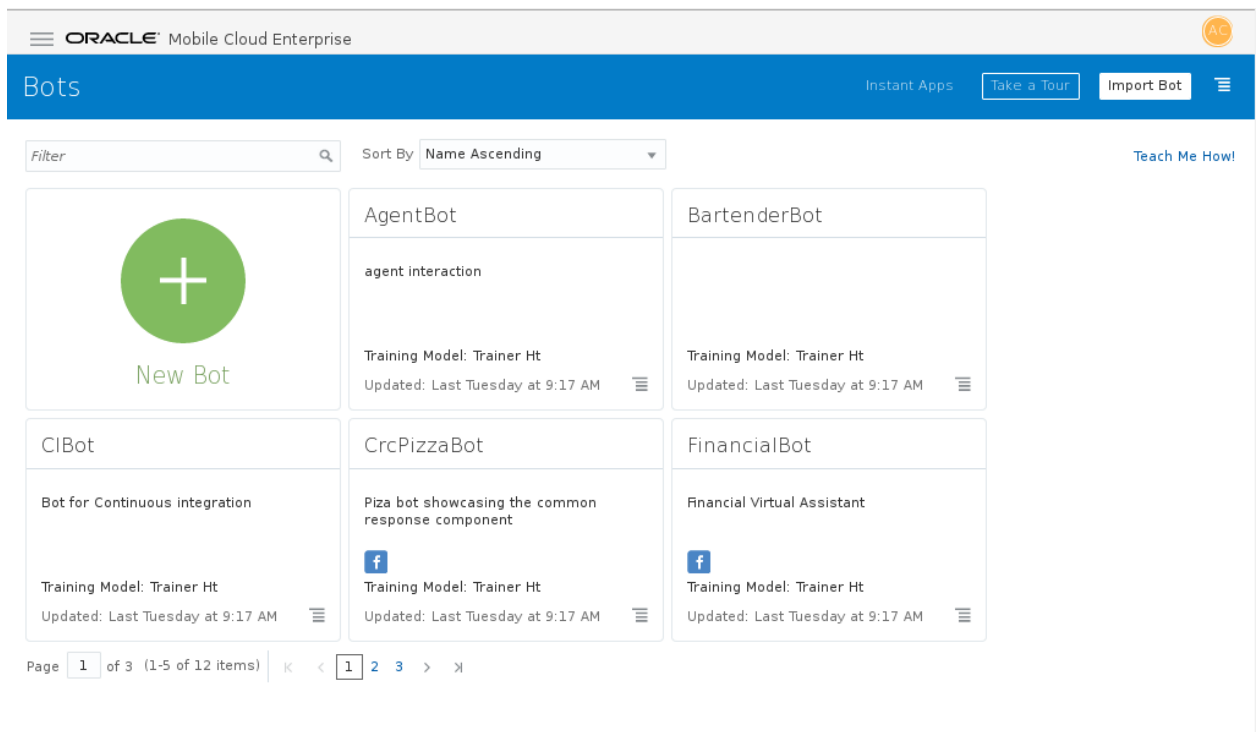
ORACLE Mobile Cloud Enterprise

AC

Bots

Instant Apps Take a Tour Import Bot

Filter

Sort By Name Ascending

Teach Me How!

New Bot

AgentBot

agent interaction

Training Model: Trainer Ht

Updated: Last Tuesday at 9:17 AM

BartenderBot

Training Model: Trainer Ht

Updated: Last Tuesday at 9:17 AM

CIBot

Bot for Continuous integration

Training Model: Trainer Ht

Updated: Last Tuesday at 9:17 AM

CrcPizzaBot

Piza bot showcasing the common response component

f

Training Model: Trainer Ht

Updated: Last Tuesday at 9:17 AM

FinancialBot

Financial Virtual Assistant

f

Training Model: Trainer Ht

Updated: Last Tuesday at 9:17 AM

Page 1 of 3 (1-5 of 12 items) 1 2 3